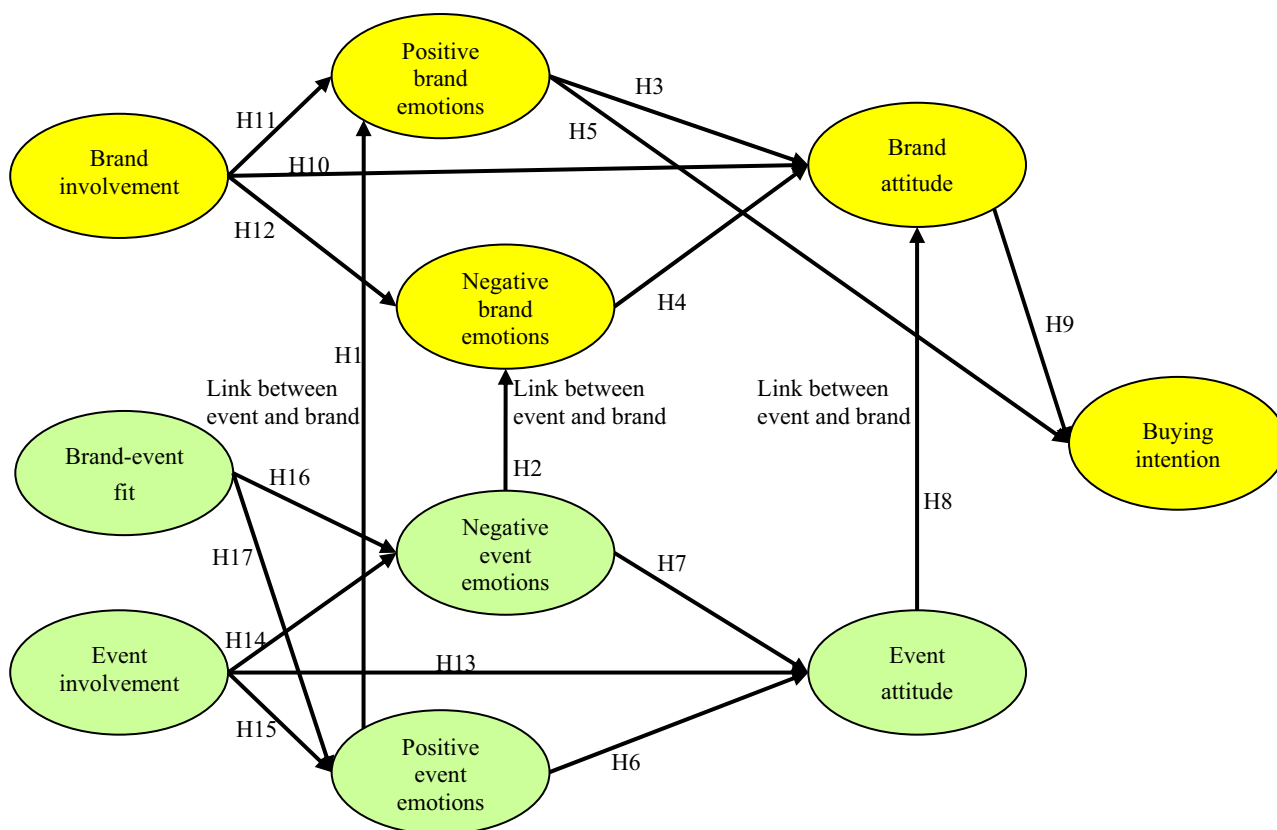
Positive brand emotions

H3

H11

H5

Brand attitude

Brand involvement

H10

H12

Negative brand emotions

H4

H9

H1

Link between event and brand

Link between event and brand

Link between event and brand

Buying intention

Brand-event fit

H16

H2

H8

Negative event emotions

H17

H7

H14

Event involvement

H13

Event attitude

H15

Positive event emotions

H6